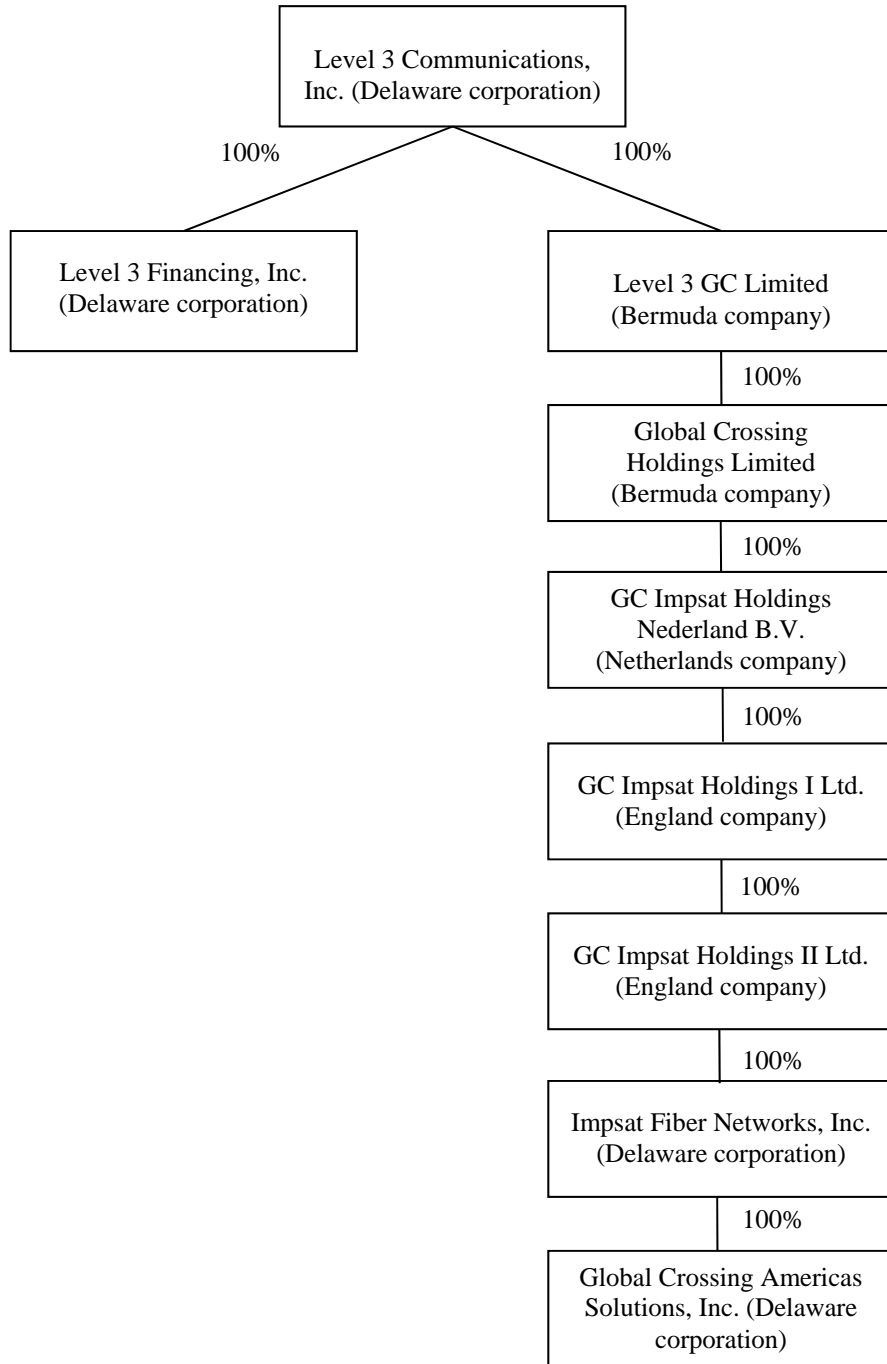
Level 3 Communications, Inc. (Delaware corporation)

100%

100%

Level 3 Financing, Inc. (Delaware corporation)

Level 3 GC Limited (Bermuda company)

100%

Global Crossing Holdings Limited (Bermuda company)

100%

GC Impsat Holdings Nederland B.V. (Netherlands company)

100%

GC Impsat Holdings I Ltd. (England company)

100%

GC Impsat Holdings II Ltd. (England company)

100%

Impsat Fiber Networks, Inc. (Delaware corporation)

100%

Global Crossing Americas Solutions, Inc. (Delaware corporation)